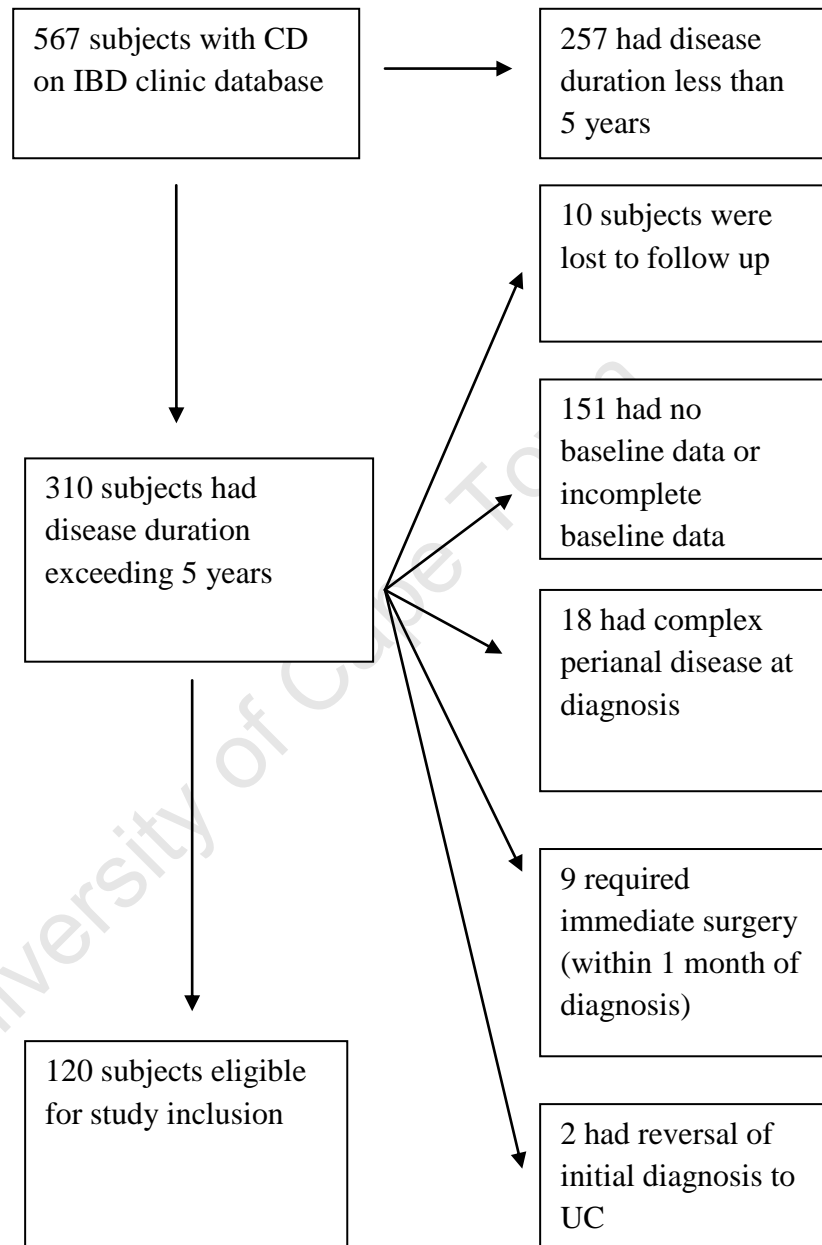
567 subjects with CD on IBD clinic database

257 had disease duration less than 5 years

10 subjects were lost to follow up

151 had no baseline data or incomplete baseline data

310 subjects had disease duration exceeding 5 years

18 had complex perianal disease at diagnosis

9 required immediate surgery (within 1 month of diagnosis)

120 subjects eligible for study inclusion

2 had reversal of initial diagnosis to UC

University of Cape Town